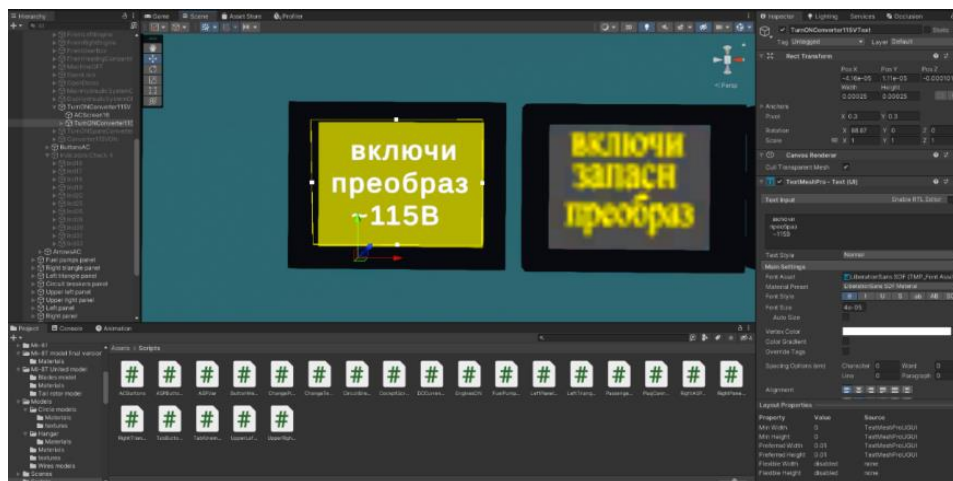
Hierarchy
Game
Scene
Asset Store
Profiler
Inspector
Lighting
Services
Occlusion
TurnONConverter115VText
Static
Tag Untagged
Layer Default
Rect Transform
Pos X
Pos Y
Pos Z
-4.16e-05
1.11e-05
-0.00010
Width
Height
0.00025
0.00025
Anchors
Pivot
X 0.5
Y 0.5
Rotation
X 68.67
Y 0
Z 0
Scale
X 1
Y 1
Z 1
Canvas Renderer
Cull Transparent Mesh
TextMeshPro - Text (UI)
Text Input
Enable RTL Editor
включи
преобраз
~115В
Text Style
Normal
Main Settings
Font Asset
LiberationSans SDF (TMP_Font Asset)
Material Preset
LiberationSans SDF Material
Font Style
B
I
U
S
ab
AB
SC
Font Size
4e-05
Auto Size
Vertex Color
Color Gradient
Override Tags
Spacing Options (em)
Character 0
Word 0
Line 0
Paragraph 0
Alignment
Layout Properties
Property
Value
Source
Min Width
0
TextMeshProUGUI
Min Height
0
TextMeshProUGUI
Preferred Width
0.01
TextMeshProUGUI
Preferred Height
0.01
TextMeshProUGUI
Flexible Width
disabled
none
Flexible Height
disabled
none
< Persp
TurnONConverter115V
ACScreen16
TurnONConverter115
ButtonsAC
ArrowsAC
Fuel pumps panel
Right triangle panel
Left triangle panel
Circuit breakers panel
Upper left panel
Upper right panel
Left panel
Right panel
включи
преобраз
~115В
включи
запасн
преобраз
Project
Console
Animation
Assets > Scripts
Mi-8T
Mi-8T model final version
Materials
Mi-8T United model
Models model
Materials
Tail rotor model
Models
Circle models
Materials
textures
Hangar
Materials
Materials
textures
Wires models
Scenes
ACButtons
AGRButto...
AGRVar
ButtonHe...
ChangeP...
ChangeTe...
CircuitBre...
CompAGR...
DCConver...
EnginesON
FuelPump...
LeftPanel...
LeftTriang...
Passenge...
PaqCont...
RightAGR...
RightPane...
RightTrian...
TestButto...
Textlnstan...
UpperLef...
UpperRigh...